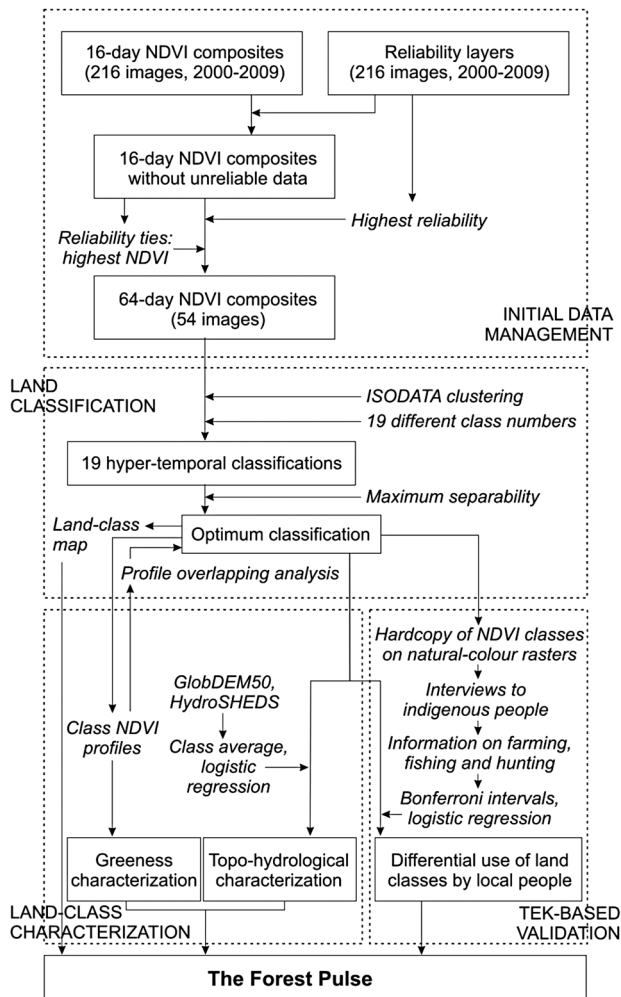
16-day NDVI composites (216 images, 2000-2009)

Reliability layers (216 images, 2000-2009)

16-day NDVI composites without unreliable data

Highest reliability

Reliability ties: highest NDVI

64-day NDVI composites (54 images)

INITIAL DATA MANAGEMENT

LAND CLASSIFICATION

ISODATA clustering

19 different class numbers

19 hyper-temporal classifications

Maximum separability

Land-class map

Optimum classification

Profile overlapping analysis

Hardcopy of NDVI classes on natural-colour rasters

Interviews to indigenous people

Information on farming, fishing and hunting

Bonferroni intervals, logistic regression

GlobDEM50, HydroSHEDS

Class NDVI profiles

Class average, logistic regression

Greeness characterization

Topo-hydrological characterization

Differential use of land classes by local people

LAND-CLASS CHARACTERIZATION

TEK-BASED VALIDATION

The Forest Pulse